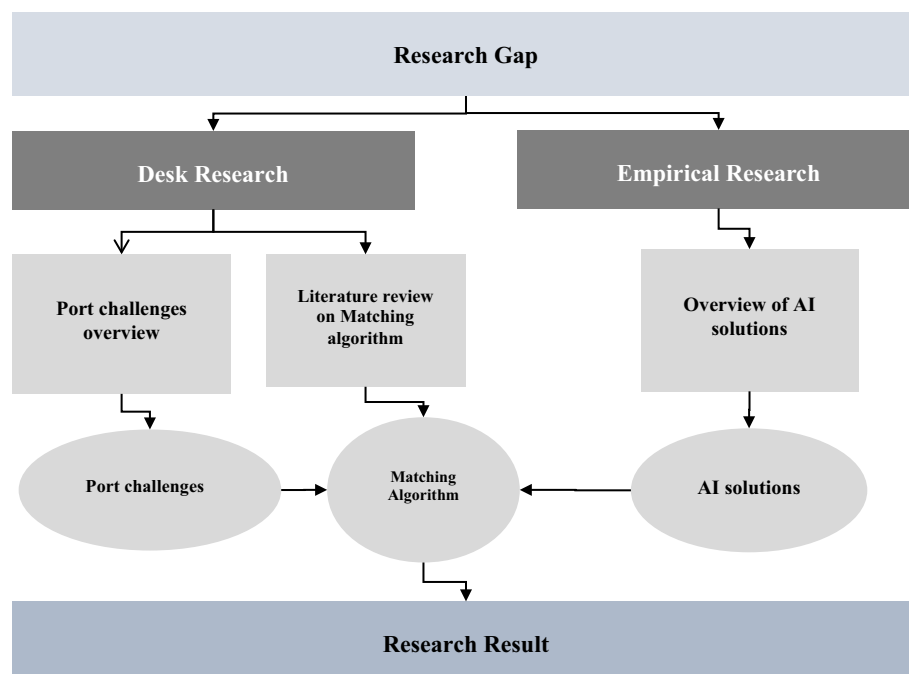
Research Gap

Desk Research

Empirical Research

Port challenges overview

Literature review on Matching algorithm

Overview of AI solutions

Port challenges

Matching Algorithm

AI solutions

Research Result